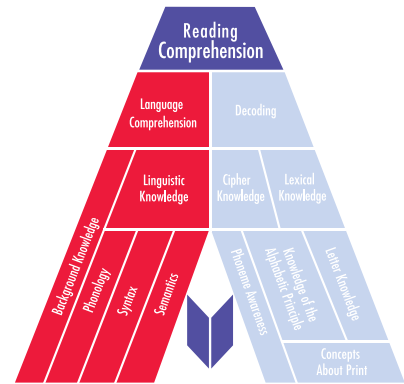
Reading Comprehension

Language Comprehension

Decoding

Linguistic Knowledge

Cipher Knowledge

Lexical Knowledge

Background Knowledge

Phonology

Syntax

Semantics

Phoneme Awareness

Knowledge of the Alphabetic Principle

Letter Knowledge

Concepts About Print